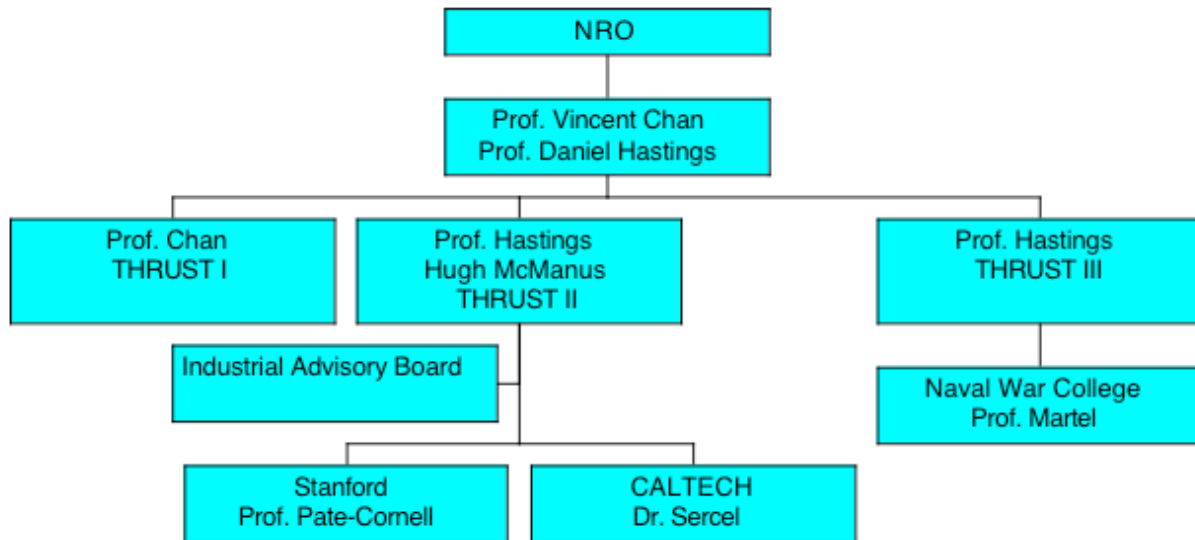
NRO

Prof. Vincent Chan
Prof. Daniel Hastings

Prof. Chan
THRUST I

Prof. Hastings
Hugh McManus
THRUST II

Prof. Hastings
THRUST III

Industrial Advisory Board

Naval War College
Prof. Martel

Stanford
Prof. Pate-Cornell

CALTECH
Dr. Sercel